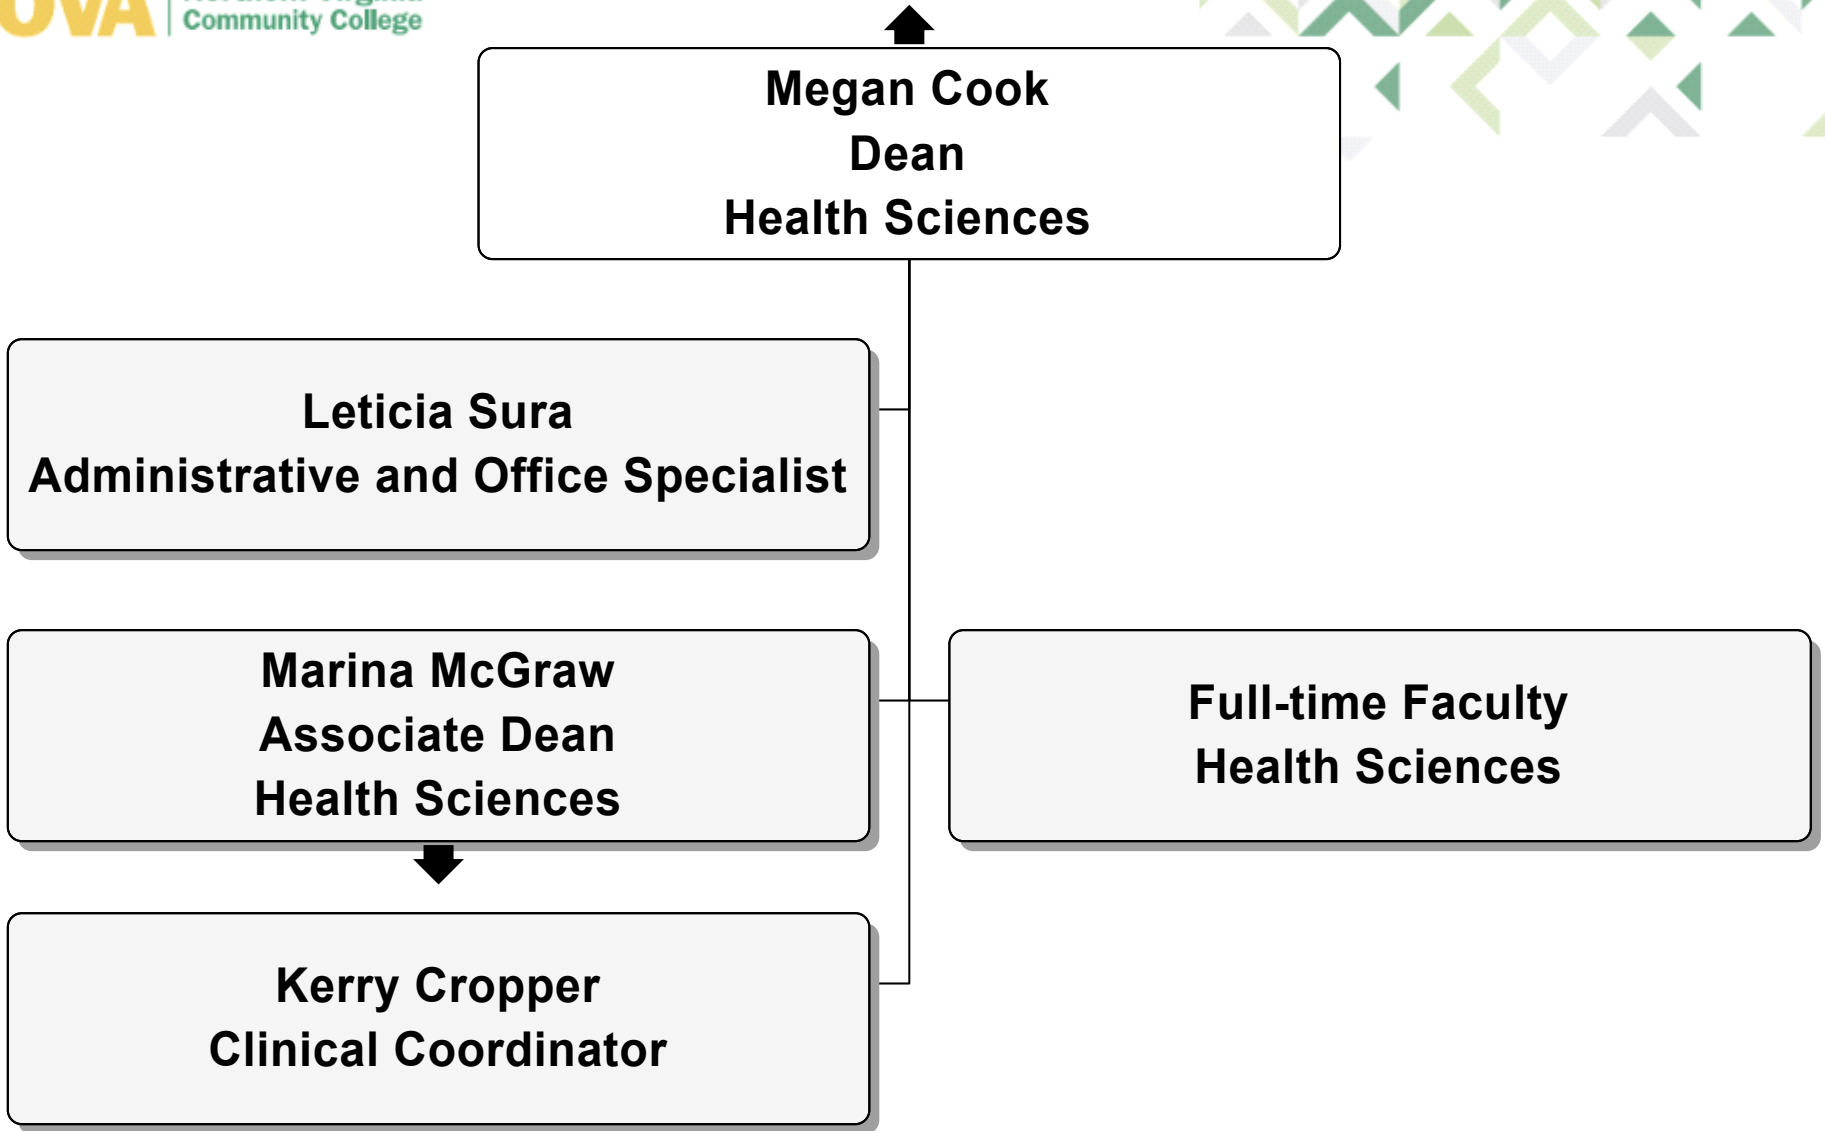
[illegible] Community College

Megan Cook
Dean
Health Sciences

Leticia Sura
Administrative and Office Specialist

Marina McGraw
Associate Dean
Health Sciences

Full-time Faculty
Health Sciences

Kerry Cropper
Clinical Coordinator